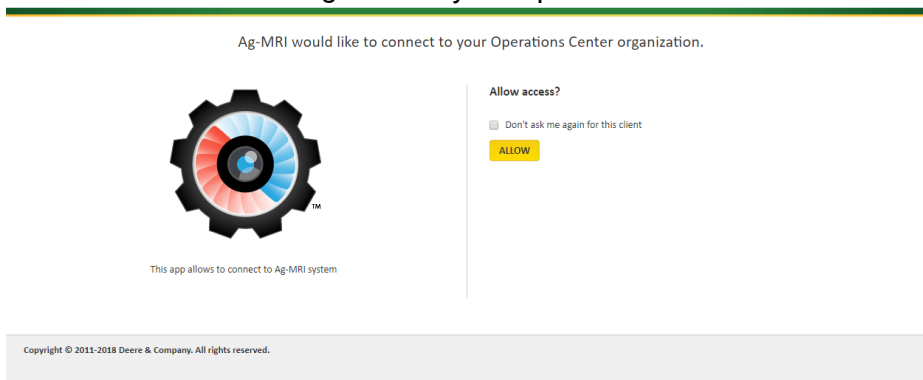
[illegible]

Ag-MRI would like to connect to your Operations Center organization.

TM

This app allows to connect to Ag-MRI system

Allow access?

Don't ask me again for this client

ALLOW

Copyright © 2011-2018 Deere & Company. All rights reserved.